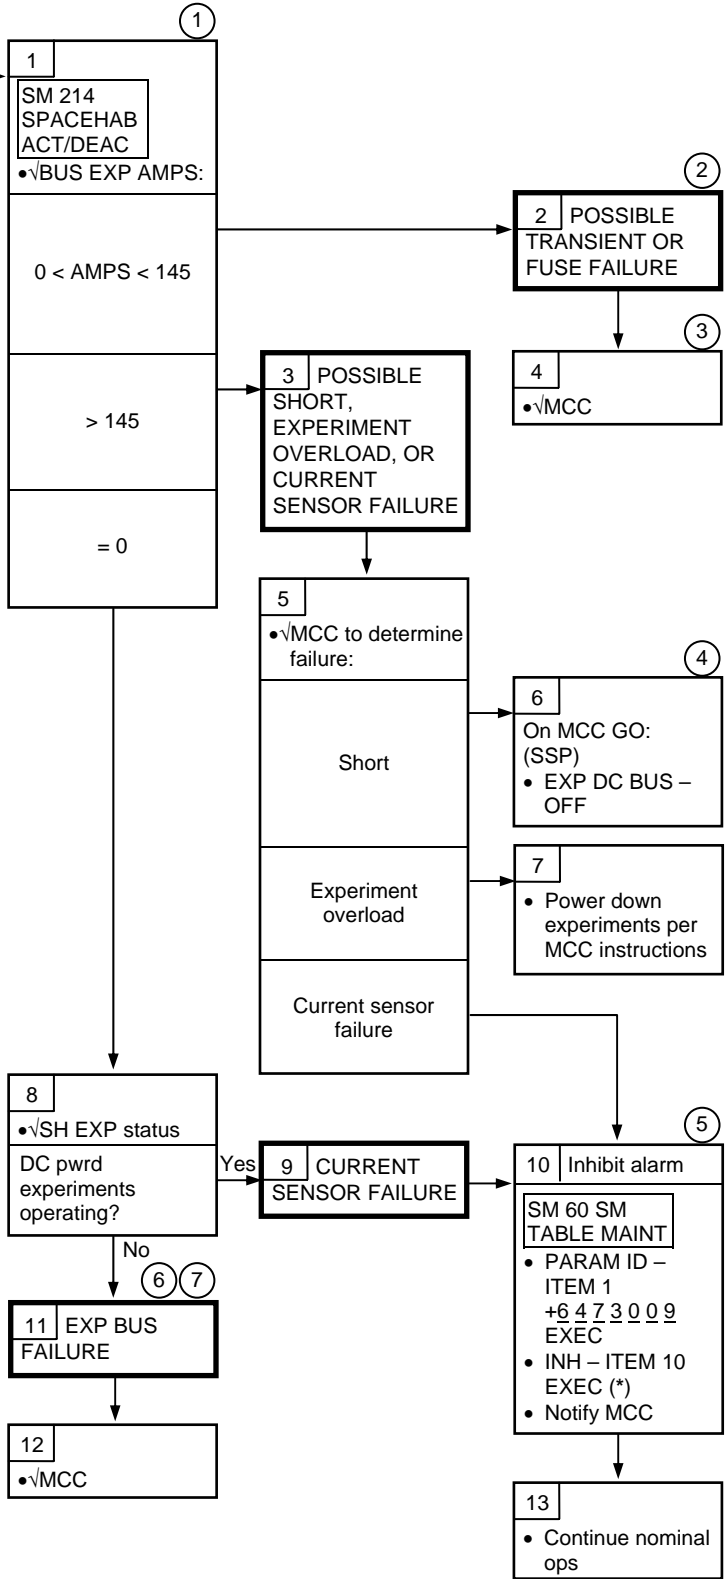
1

1
SM 214 SPACEHAB ACT/DEAC
•√BUS EXP AMPS:

0 < AMPS < 145

> 145

= 0

2

2 POSSIBLE TRANSIENT OR FUSE FAILURE

3

4
•√MCC

3 POSSIBLE SHORT, EXPERIMENT OVERLOAD, OR CURRENT SENSOR FAILURE

5
•√MCC to determine failure:

Short

Experiment overload

Current sensor failure

4

6
On MCC GO:
(SSP)
• EXP DC BUS – OFF

7
• Power down experiments per MCC instructions

8
•√SH EXP status

DC pwrd experiments operating?

Yes

No

9 CURRENT SENSOR FAILURE

5

10 Inhibit alarm

SM 60 SM TABLE MAINT
• PARAM ID – ITEM 1 +6 4 7 3 0 0 9 EXEC
• INH – ITEM 10 EXEC (*)
• Notify MCC

6 7

11 EXP BUS FAILURE

12
•√MCC

13
• Continue nominal ops